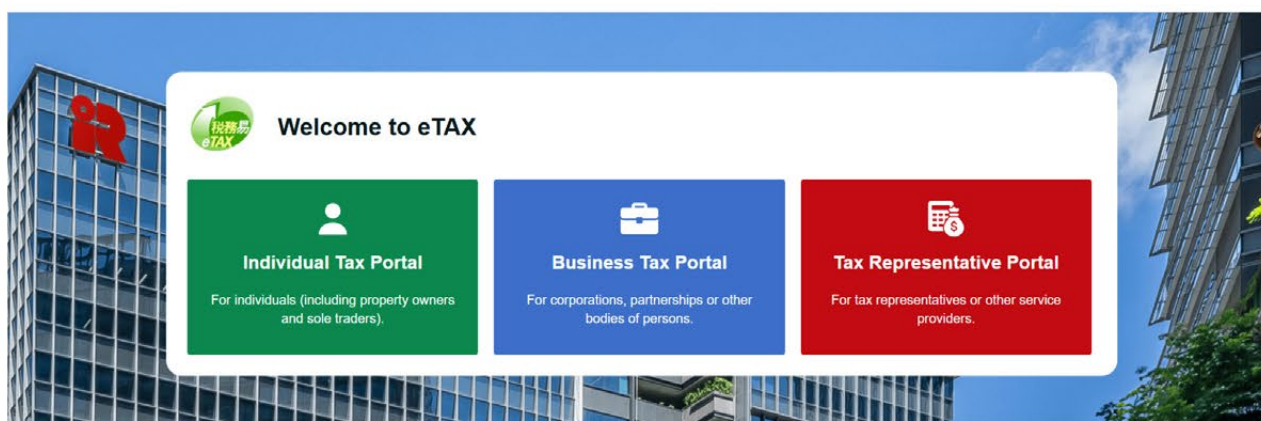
稅務易
eTAX

Welcome to eTAX

Individual Tax Portal

For individuals (including property owners and sole traders).

Business Tax Portal

For corporations, partnerships or other bodies of persons.

Tax Representative Portal

For tax representatives or other service providers.